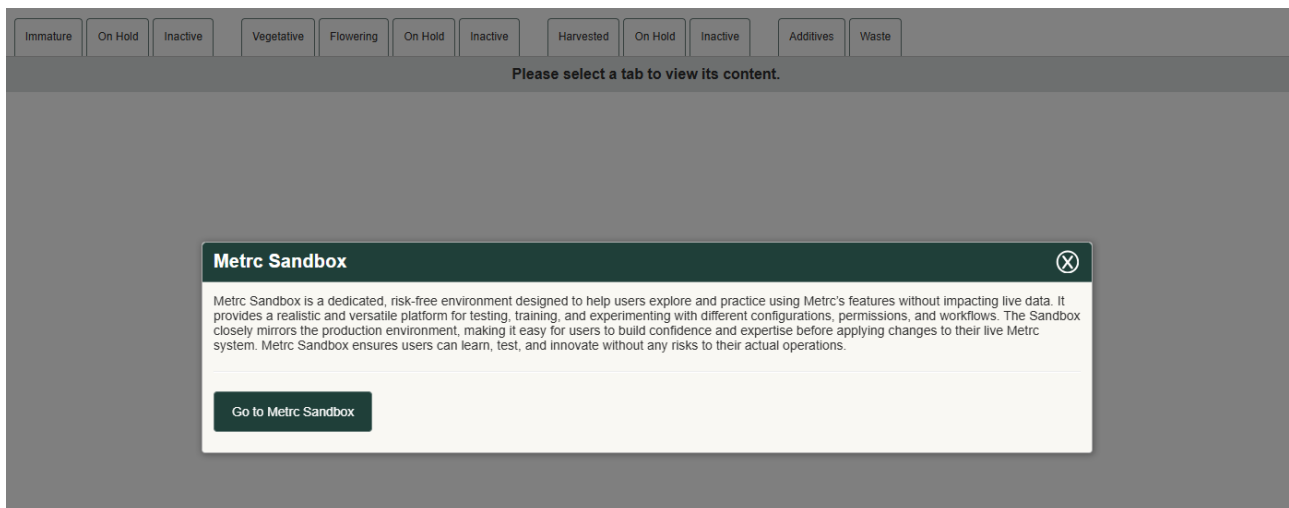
Immature | On Hold | Inactive | Vegetative | Flowering | On Hold | Inactive | Harvested | On Hold | Inactive | Additives | Waste

Please select a tab to view its content.

Metrc Sandbox

Metrc Sandbox is a dedicated, risk-free environment designed to help users explore and practice using Metrc's features without impacting live data. It provides a realistic and versatile platform for testing, training, and experimenting with different configurations, permissions, and workflows. The Sandbox closely mirrors the production environment, making it easy for users to build confidence and expertise before applying changes to their live Metrc system. Metrc Sandbox ensures users can learn, test, and innovate without any risks to their actual operations.

Go to Metrc Sandbox